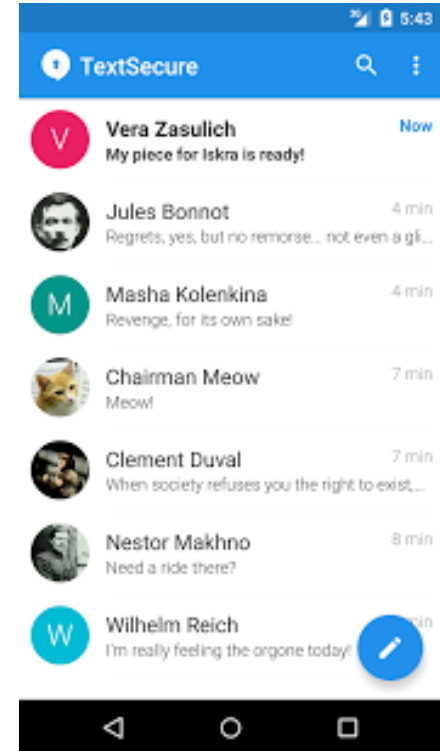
5:43

TextSecure

V
Vera Zasulich
Now
My piece for Iskra is ready!

Jules Bonnot
4 min
Regrets, yes, but no remorse... not even a gli

M
Masha Kolenkina
4 min
Revenge, for its own sake!

Chairman Meow
7 min
Meow!

Clement Duval
7 min
When society refuses you the right to exist,

Nestor Makhno
8 min
Need a ride there?

W
Wilhelm Reich
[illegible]
I'm really feeling the orgone today!